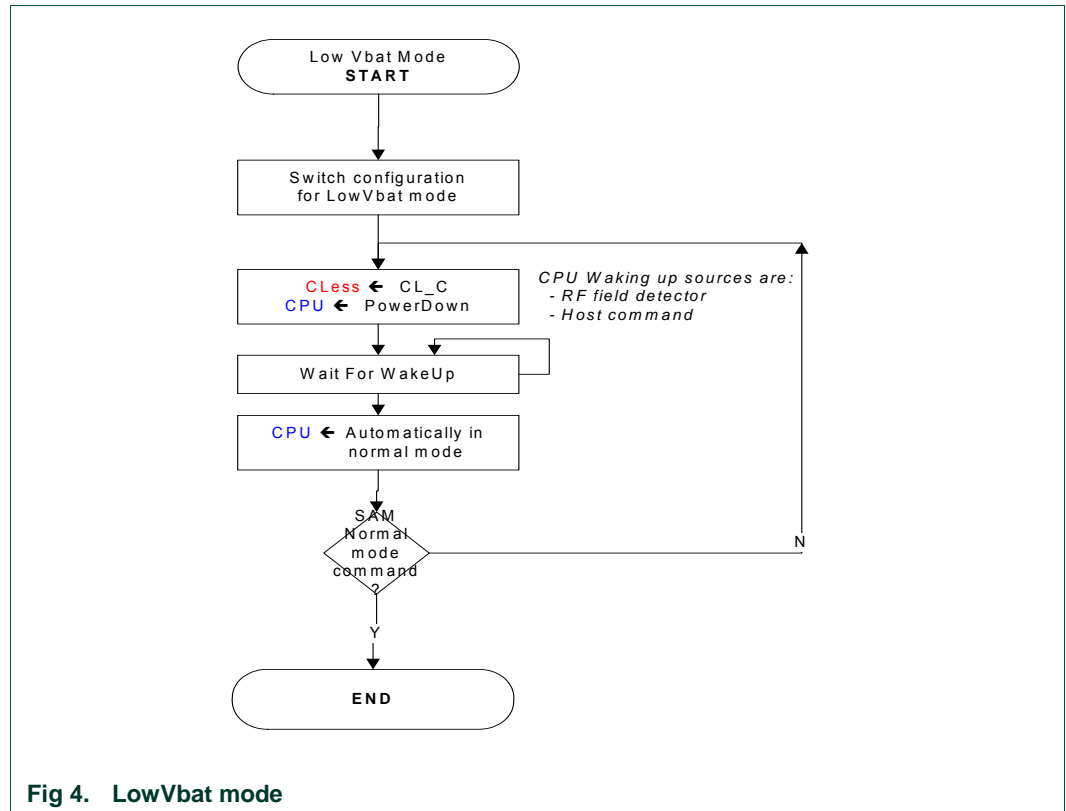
Low Vbat Mode
START

Switch configuration for LowVbat mode

CLess ← CL_C
CPU ← PowerDown

CPU Waking up sources are:
- RF field detector
- Host command

Wait For WakeUp

CPU ← Automatically in normal mode

SAM Normal mode command ?

N

Y

END

Fig 4. LowVbat mode